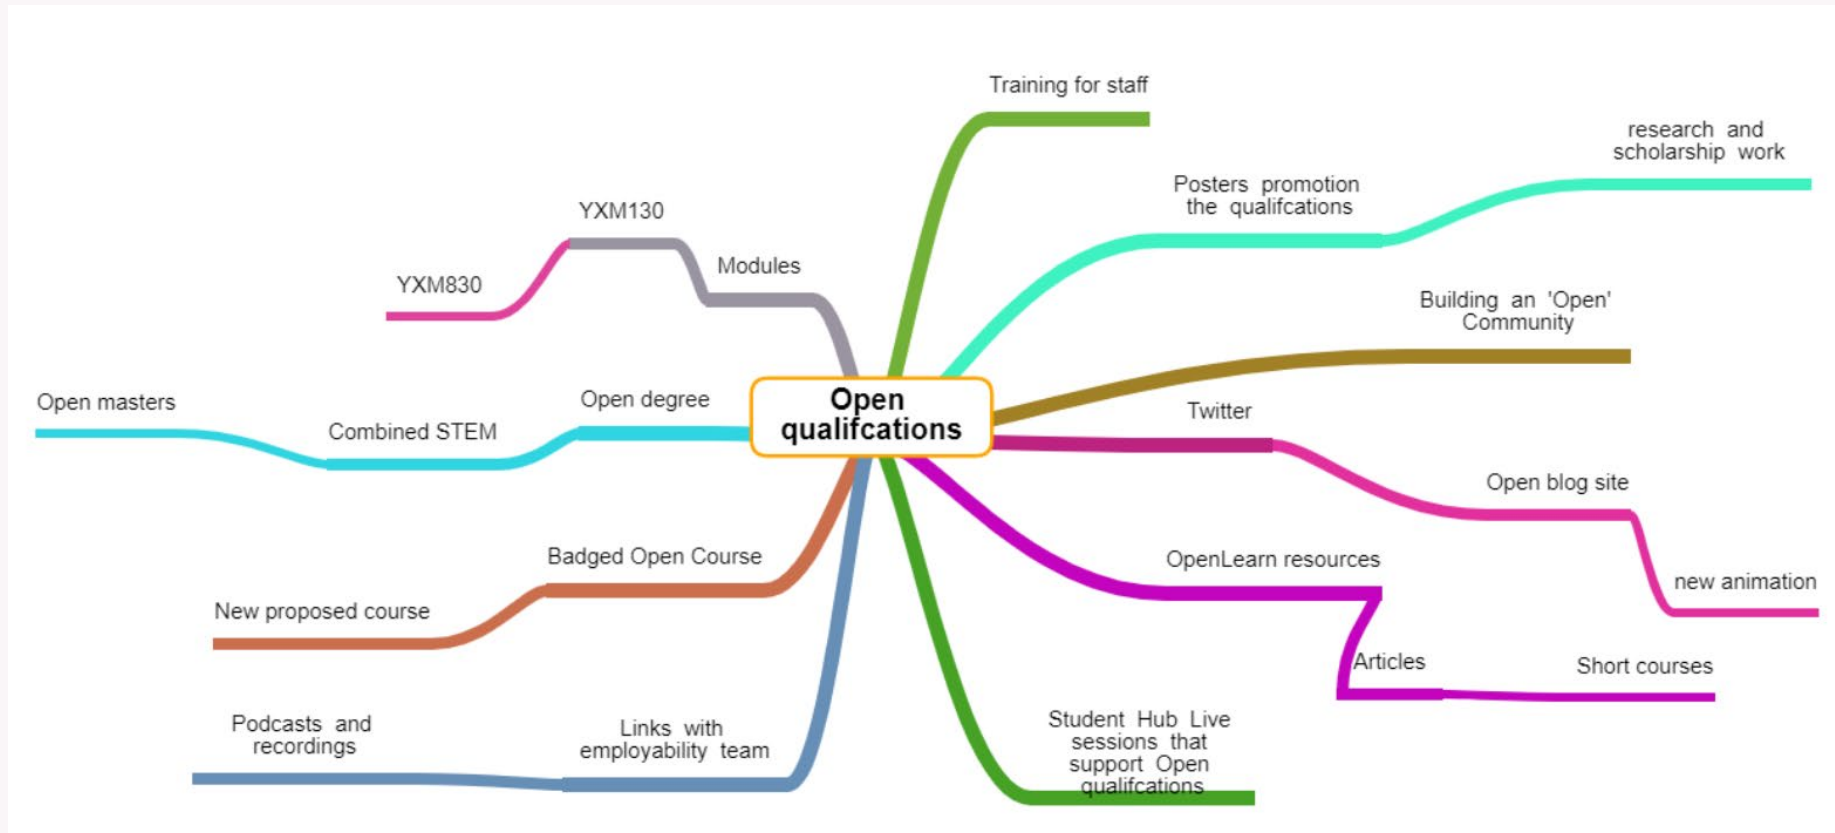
Open qualifcations

Training for staff

research and scholarship work

Posters promotion the qualifcations

YXM130

Modules

YXM830

Building an 'Open' Community

Open masters

Open degree

Combined STEM

Twitter

Open blog site

Badged Open Course

OpenLearn resources

new animation

New proposed course

Articles

Short courses

Podcasts and recordings

Links with employability team

Student Hub Live sessions that support Open qualifcations